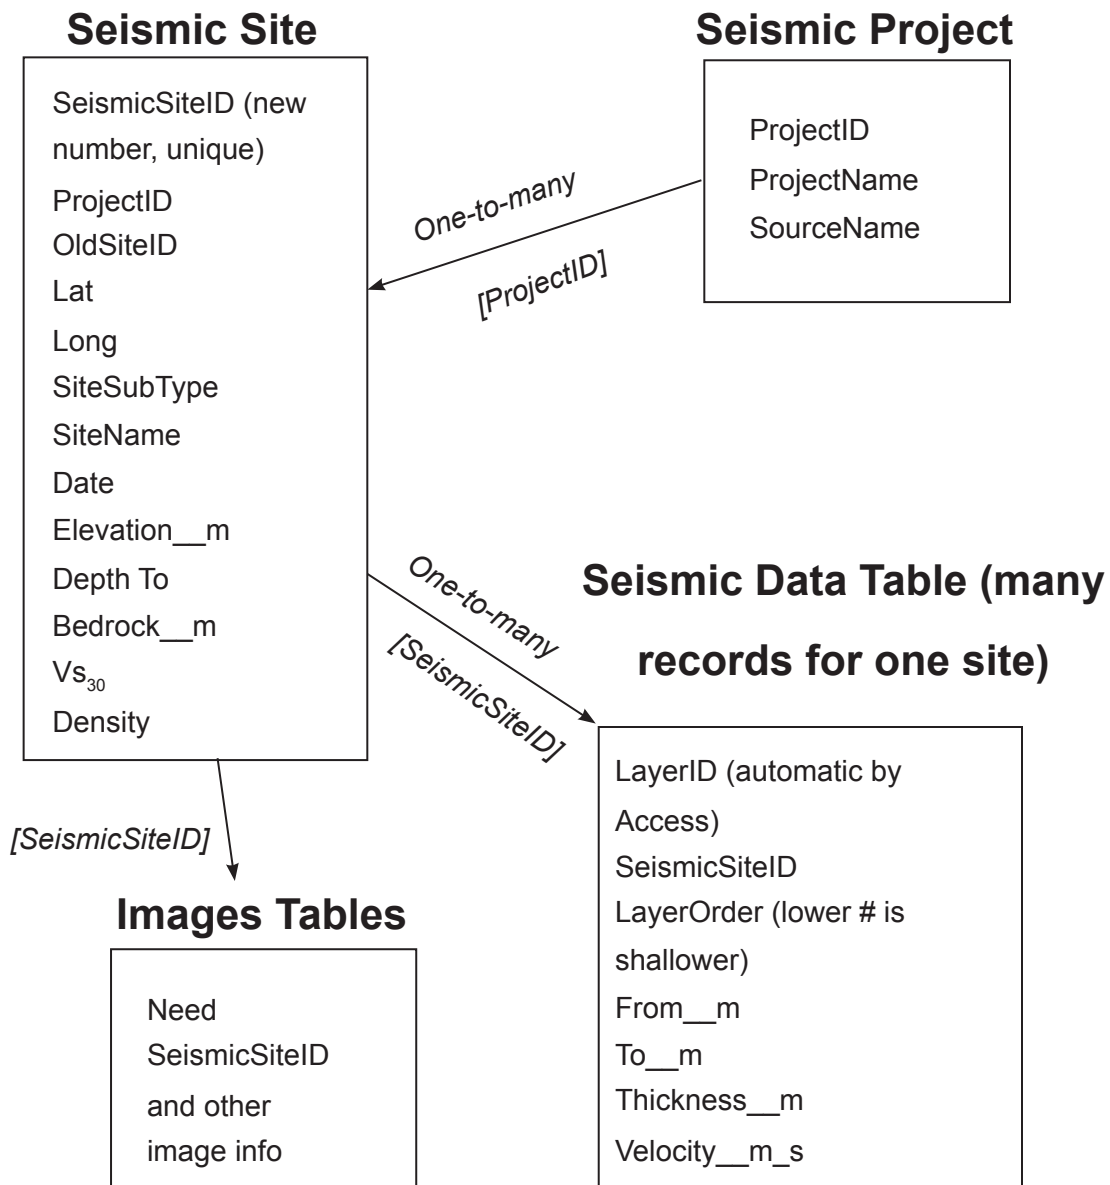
Seismic Site

SeismicSiteID (new number, unique)
ProjectID
OldSiteID
Lat
Long
SiteSubType
SiteName
Date
Elevation__m
Depth To Bedrock__m
$Vs_{30}$
Density

Seismic Project

ProjectID
ProjectName
SourceName

One-to-many
[ProjectID]

One-to-many
[SeismicSiteID]

Seismic Data Table (many records for one site)

LayerID (automatic by Access)
SeismicSiteID
LayerOrder (lower # is shallower)
From__m
To__m
Thickness__m
Velocity__m_s

[SeismicSiteID]

Images Tables

Need SeismicSiteID and other image info